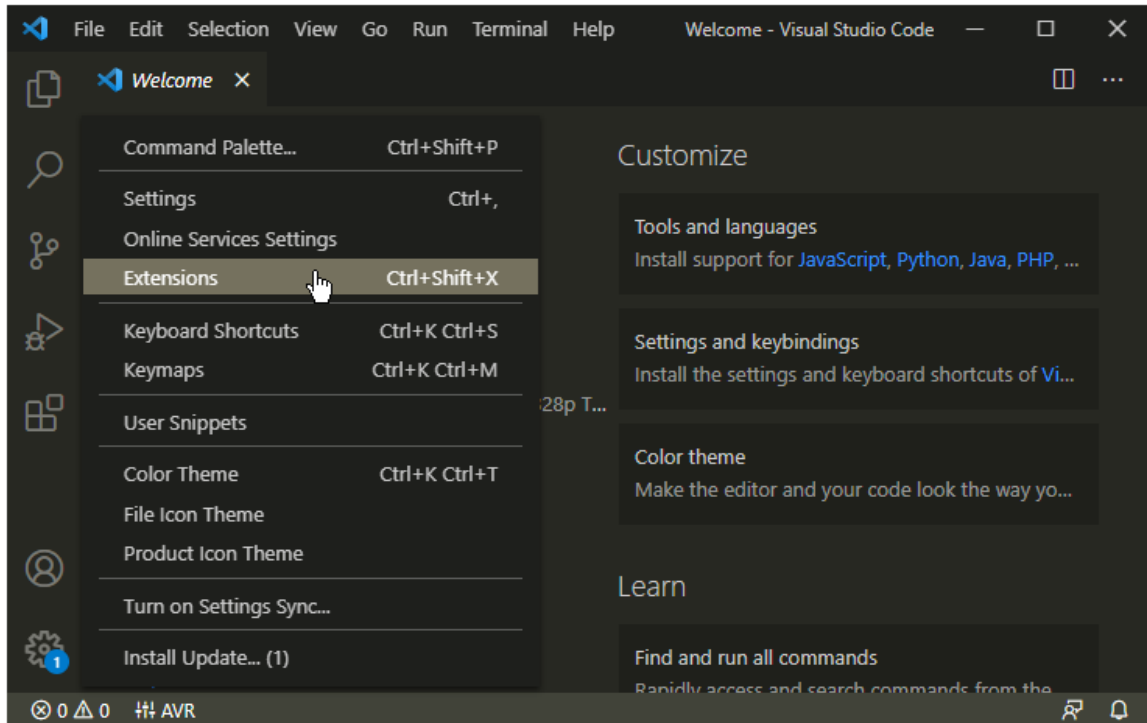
File Edit Selection View Go Run Terminal Help Welcome - Visual Studio Code

Welcome ×

Command Palette... Ctrl+Shift+P

Settings Ctrl+,
Online Services Settings
Extensions Ctrl+Shift+X

Keyboard Shortcuts Ctrl+K Ctrl+S
Keymaps Ctrl+K Ctrl+M

User Snippets

Color Theme Ctrl+K Ctrl+T
File Icon Theme
Product Icon Theme

Turn on Settings Sync...

Install Update... (1)

28p T...

Customize

Tools and languages
Install support for JavaScript, Python, Java, PHP, ...

Settings and keybindings
Install the settings and keyboard shortcuts of Vi...

Color theme
Make the editor and your code look the way yo...

Learn

Find and run all commands
Rapidly access and search commands from the

1

⊗ 0 ⚠ 0 AVR